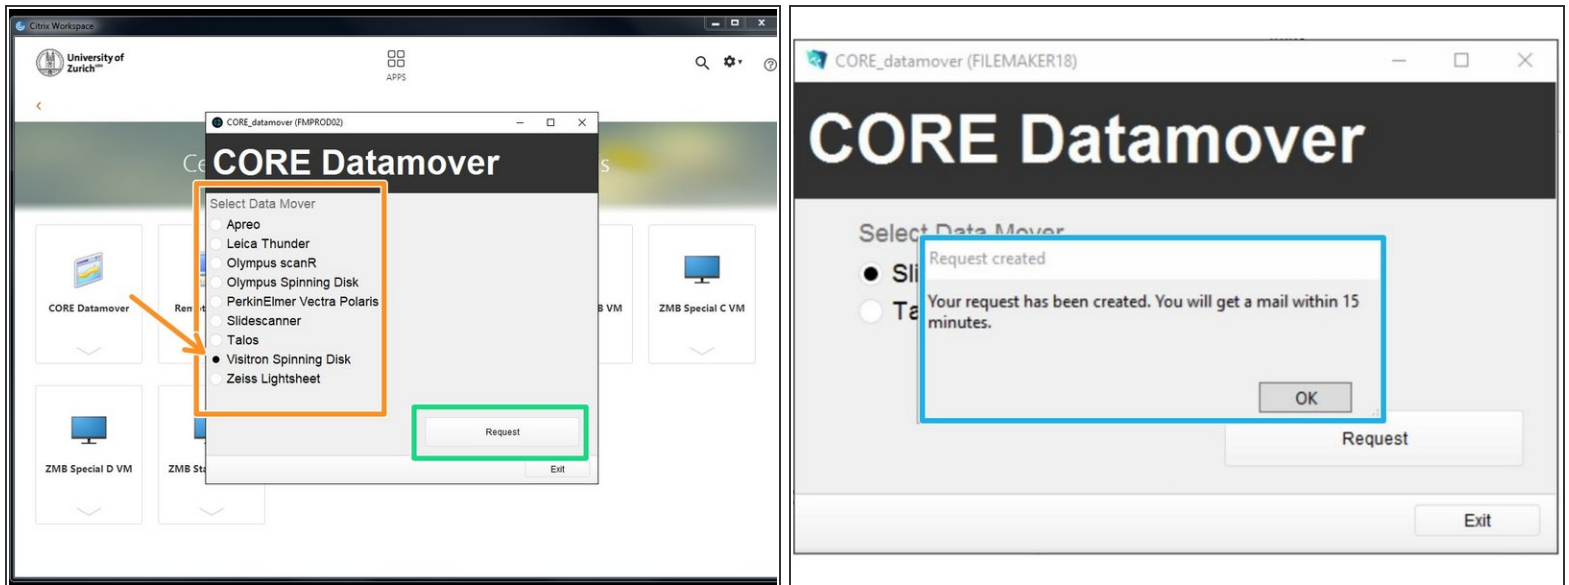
Citrix Workspace

University of Zurich

APPS

CORE_datamover (FMPROD02)

CORE Datamover

Select Data Mover
Apreo
Leica Thunder
Olympus scanR
Olympus Spinning Disk
PerkinElmer Vectra Polaris
Slidescanner
Talos
Visitron Spinning Disk
Zeiss Lightsheet

Request

Exit

CORE Datamover

ZMB Special C VM

ZMB Special D VM

CORE_datamover (FILEMAKER18)

CORE Datamover

Select Data Mover

Request created

Your request has been created. You will get a mail within 15 minutes.

OK

Request

Exit